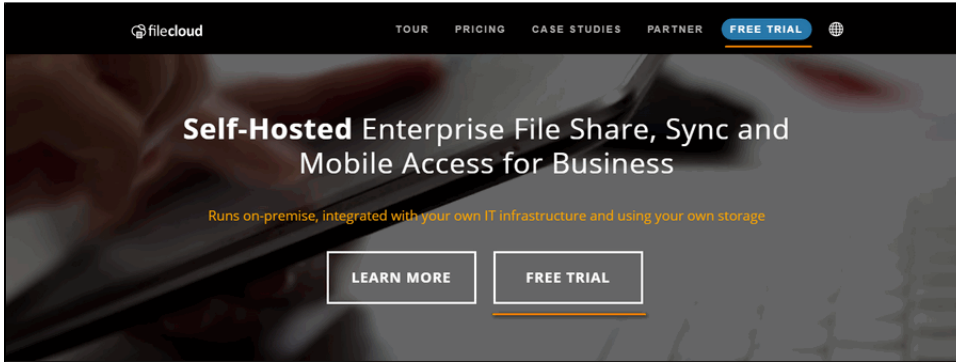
filecloud

TOUR PRICING CASE STUDIES PARTNER FREE TRIAL

Self-Hosted Enterprise File Share, Sync and Mobile Access for Business

Runs on-premise, integrated with your own IT infrastructure and using your own storage

LEARN MORE

FREE TRIAL